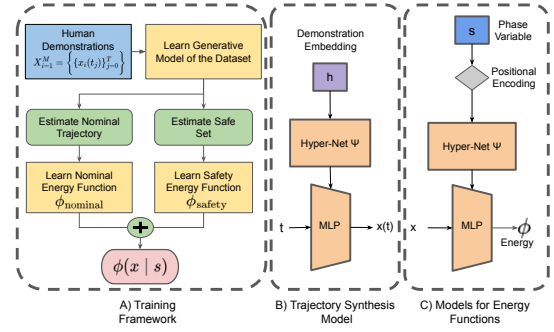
Human Demonstrations $X_{i=1}^{M} = \left\{ \{x_i(t_j)\}_{j=0}^{T} \right\}$

Learn Generative Model of the Dataset

Estimate Nominal Trajectory

Estimate Safe Set

Learn Nominal Energy Function $\phi_{\text{nominal}}$

Learn Safety Energy Function $\phi_{\text{safety}}$

$+$

$\phi(x \mid s)$

A) Training Framework

Demonstration Embedding

h

Hyper-Net Ψ

t

MLP

x(t)

B) Trajectory Synthesis Model

s

Phase Variable

Positional Encoding

Hyper-Net Ψ

x

MLP

$\phi$

Energy

C) Models for Energy Functions